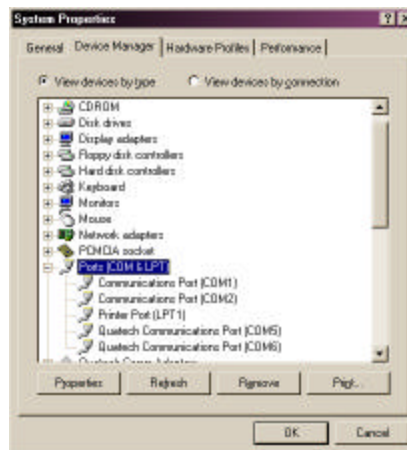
System Properties

? X

General | Device Manager | Hardware Profiles | Performance

View devices by type

View devices by connection

CDROM
Disk drives
Display adapters
Floppy disk controllers
Hard disk controllers
Keyboard
Monitors
Mouse
Network adapters
PCMCIA socket
Ports (COM & LPT)
Communications Port (COM1)
Communications Port (COM2)
Printer Port (LPT1)
Quatech Communications Port (COM5)
Quatech Communications Port (COM6)
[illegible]

Properties | Refresh | Remove | Print...

OK | Cancel